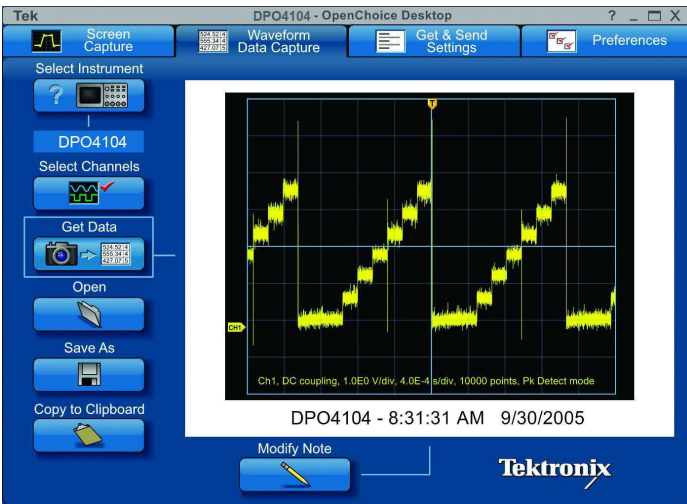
Tek DPO4104 - OpenChoice Desktop ? _ □ X

Screen Capture

524.52.4 555.34.4 427.07.5 Waveform Data Capture

Get & Send Settings

Preferences

Select Instrument

DPO4104

Select Channels

Get Data

524.52.4 555.34.4 427.07.5

Open

Save As

Copy to Clipboard

T

CH1

Ch1, DC coupling, 1.0E0 V/div, 4.0E-4 s/div, 10000 points, Pk Detect mode

DPO4104 - 8:31:31 AM 9/30/2005

Modify Note

Tektronix